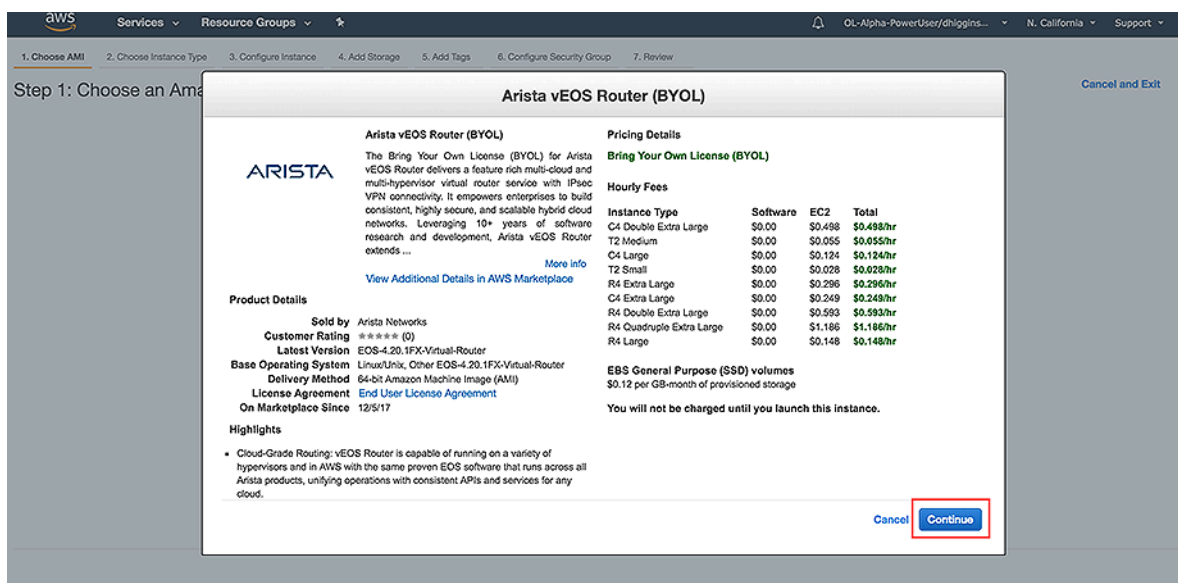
aws Services Resource Groups OL-Alpha-PowerUser/dhiggins... N. California Support

1. Choose AMI 2. Choose Instance Type 3. Configure Instance 4. Add Storage 5. Add Tags 6. Configure Security Group 7. Review

Step 1: Choose an Ama

Cancel and Exit

Arista vEOS Router (BYOL)

ARISTA

Arista vEOS Router (BYOL)

The Bring Your Own License (BYOL) for Arista vEOS Router delivers a feature rich multi-cloud and multi-hypervisor virtual router service with IPsec VPN connectivity. It empowers enterprises to build consistent, highly secure, and scalable hybrid cloud networks. Leveraging 10+ years of software research and development, Arista vEOS Router extends ...

More info

View Additional Details in AWS Marketplace

Pricing Details

Bring Your Own License (BYOL)

Hourly Fees

| Instance Type | Software | EC2 | Total |
|---|---|---|---|
| C4 Double Extra Large | \$0.00 | \$0.498 | \$0.498/hr |
| T2 Medium | \$0.00 | \$0.055 | \$0.055/hr |
| C4 Large | \$0.00 | \$0.124 | \$0.124/hr |
| T2 Small | \$0.00 | \$0.028 | \$0.028/hr |
| R4 Extra Large | \$0.00 | \$0.296 | \$0.296/hr |
| C4 Extra Large | \$0.00 | \$0.249 | \$0.249/hr |
| R4 Double Extra Large | \$0.00 | \$0.593 | \$0.593/hr |
| R4 Quadruple Extra Large | \$0.00 | \$1.186 | \$1.186/hr |
| R4 Large | \$0.00 | \$0.148 | \$0.148/hr |

EBS General Purpose (SSD) volumes
\$0.12 per GB-month of provisioned storage

You will not be charged until you launch this instance.

Product Details

Sold by Arista Networks
Customer Rating ★★★★★ (0)
Latest Version EOS-4.20.1FX-Virtual-Router
Base Operating System Linux/Unix, Other EOS-4.20.1FX-Virtual-Router
Delivery Method 64-bit Amazon Machine Image (AMI)
License Agreement End User License Agreement
On Marketplace Since 12/5/17

Highlights

• Cloud-Grade Routing: vEOS Router is capable of running on a variety of hypervisors and in AWS with the same proven EOS software that runs across all Arista products, unifying operations with consistent APIs and services for any cloud.

Cancel Continue